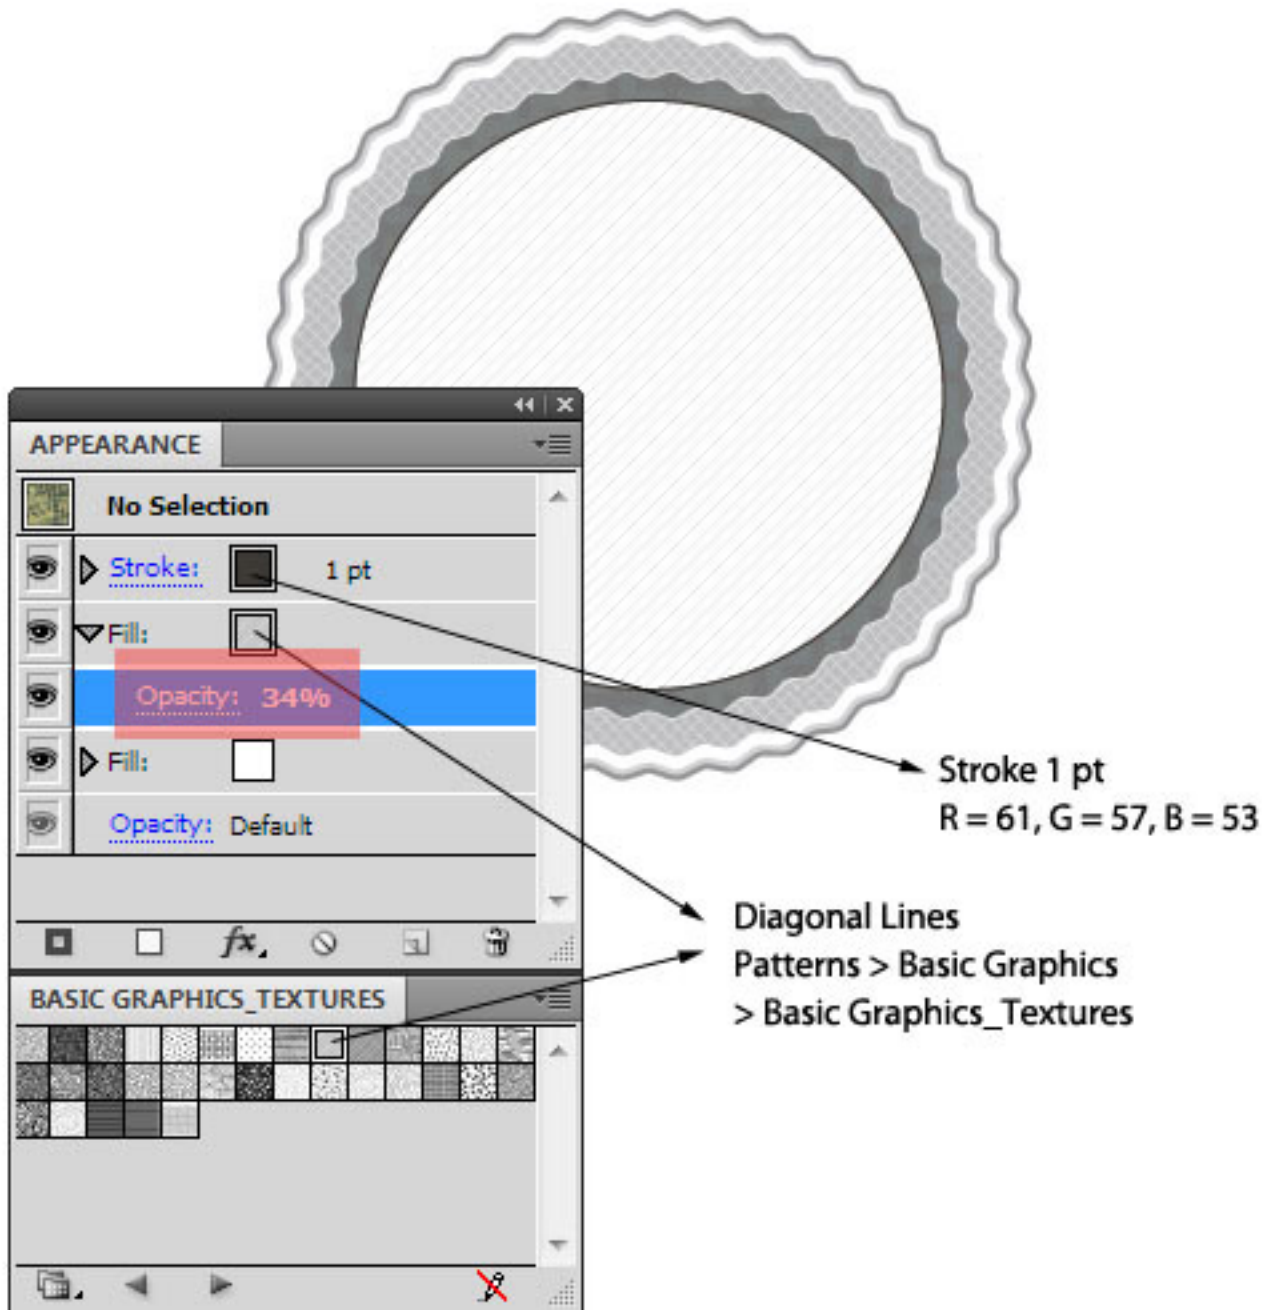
APPEARANCE

No Selection

Stroke: 1 pt

Fill:

Opacity: 34%

Fill:

Opacity: Default

BASIC GRAPHICS_TEXTURES

Stroke 1 pt
R = 61, G = 57, B = 53

Diagonal Lines
Patterns > Basic Graphics
> Basic Graphics_Textures